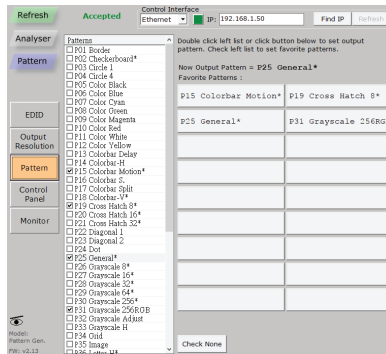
Refresh

Accepted

Control Interface
Ethernet

IP: 192.168.1.50

Find IP

Refresh

Analyser

Pattern

EDID

Output Resolution

Pattern

Control Panel

Monitor

Model:
Pattern Gen.
FW: v2.13

Patterns
P01 Border
P02 Checkerboard*
P03 Circle 1
P04 Circle 4
P05 Color Black
P06 Color Blue
P07 Color Cyan
P08 Color Green
P09 Color Magenta
P10 Color Red
P11 Color White
P12 Color Yellow
P13 Color Delay
P14 Colorbar-H
P15 Colorbar Motion*
P16 Colorbar S.
P17 Color Split
P18 Colorbar-V*
P19 Cross Hatch 8*
P20 Cross Hatch 16*
P21 Cross Hatch 32*
P22 Diagonal 1
P23 Diagonal 2
P24 Dot
P25 General*
P26 Grayscale 8*
P27 Grayscale 16*
P28 Grayscale 32*
P29 Grayscale 64*
P30 Grayscale 256*
P31 Grayscale 256RGB
P32 Grayscale Adjust
P33 Grayscale H
P34 Grid
P35 Image
P36 Letter H*

Double click left list or click button below to set output pattern. Check left list to set favorite patterns.

Now Output Pattern = P25 General*
Favorite Patterns :

P15 Colorbar Motion*

P19 Cross Hatch 8*

P25 General*

P31 Grayscale 256RG

Check None